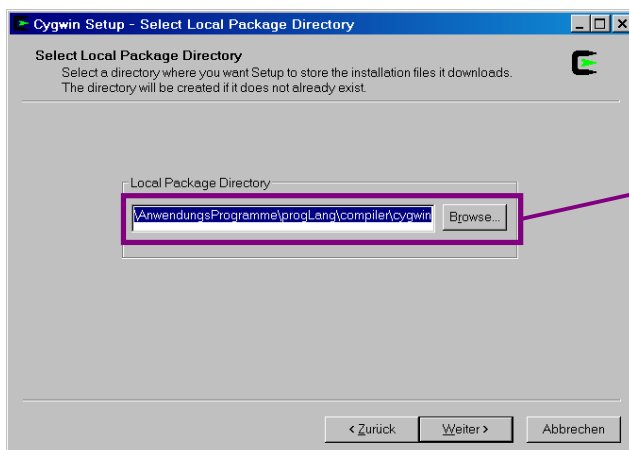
Cygwin Setup - Select Local Package Directory

Select Local Package Directory

Select a directory where you want Setup to store the installation files it downloads. The directory will be created if it does not already exist.

Local Package Directory

\AnwendungsProgramme\progLang\compiler\cygwin

Browse...

< Zurück

Weiter >

Abbrechen